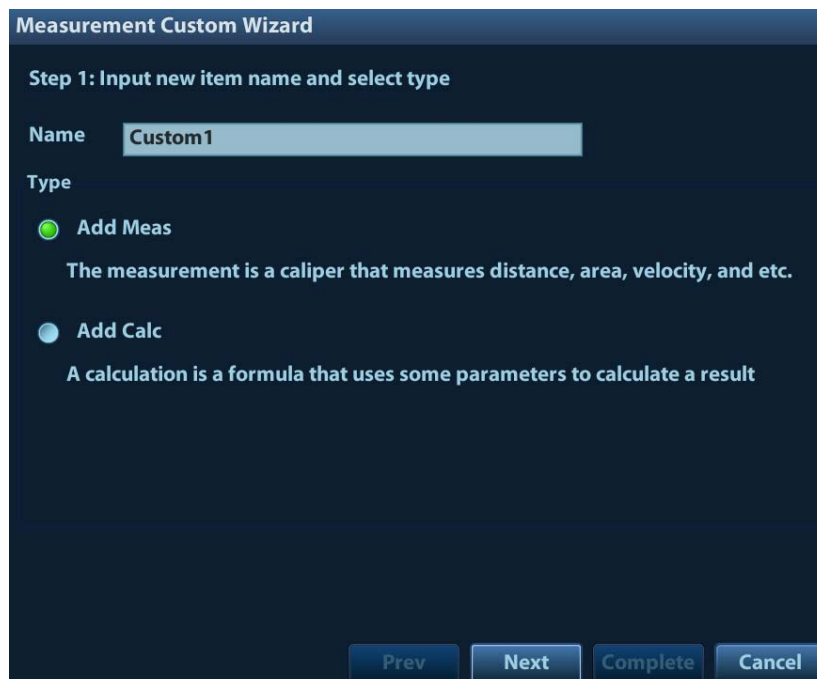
Measurement Custom Wizard

Step 1: Input new item name and select type

Name Custom1

Type

Add Meas

The measurement is a caliper that measures distance, area, velocity, and etc.

Add Calc

A calculation is a formula that uses some parameters to calculate a result

Prev Next Complete Cancel